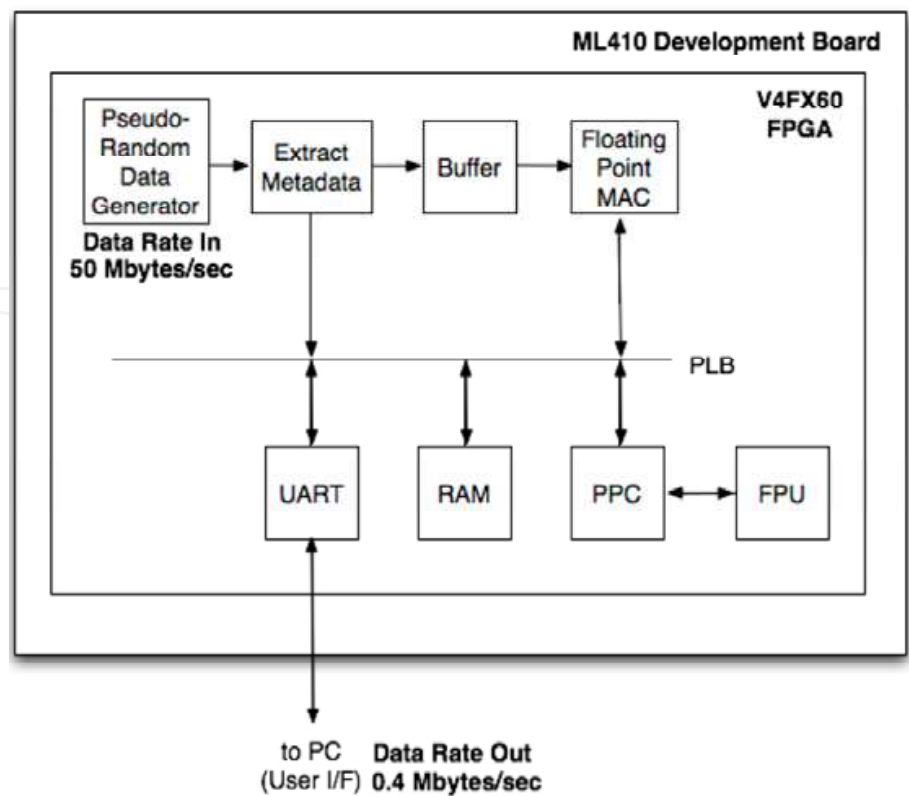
ML410 Development Board

V4FX60 FPGA

Pseudo-Random Data Generator

Extract Metadata

Buffer

Floating Point MAC

Data Rate In 50 Mbytes/sec

PLB

UART

RAM

PPC

FPU

to PC (User I/F)

Data Rate Out 0.4 Mbytes/sec